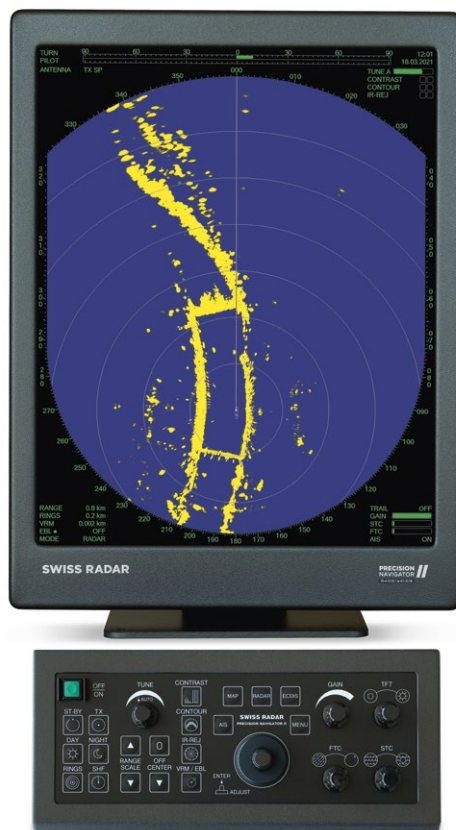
TURN
PILOT
ANTENNA TX SP

90 60 30 0 30 60 90

12:01
18.03.2021

TUNE A
CONTRAST
CONTOUR
IR-REJ

350 000 010
340 020
330 030
320 040
310 050
300 060
290 070
280 080
270 090
260 100
250 110
240 120
230 130
220 140
210 150
200 190 180 170 160

RANGE 0.8 km
RINGS 0.2 km
VRM 0.002 km
EBL OFF
MODE RADAR

TRAIL OFF
GAIN
STC
FTC
AIS ON

SWISS RADAR

PRECISION NAVIGATOR II

OFF
ON
TUNE
AUTO
CONTRAST
MAP
RADAR
ECDIS
GAIN
TFT
ST-BY
TX
CONTOUR
DAY
NIGHT
IR-REJ
AIS
SWISS RADAR
PRECISION NAVIGATOR II
MENU
RANGE SCALE
OFF CENTER
FTC
STC
RINGS
SHF
VRM / EBL
ENTER
ADJUST